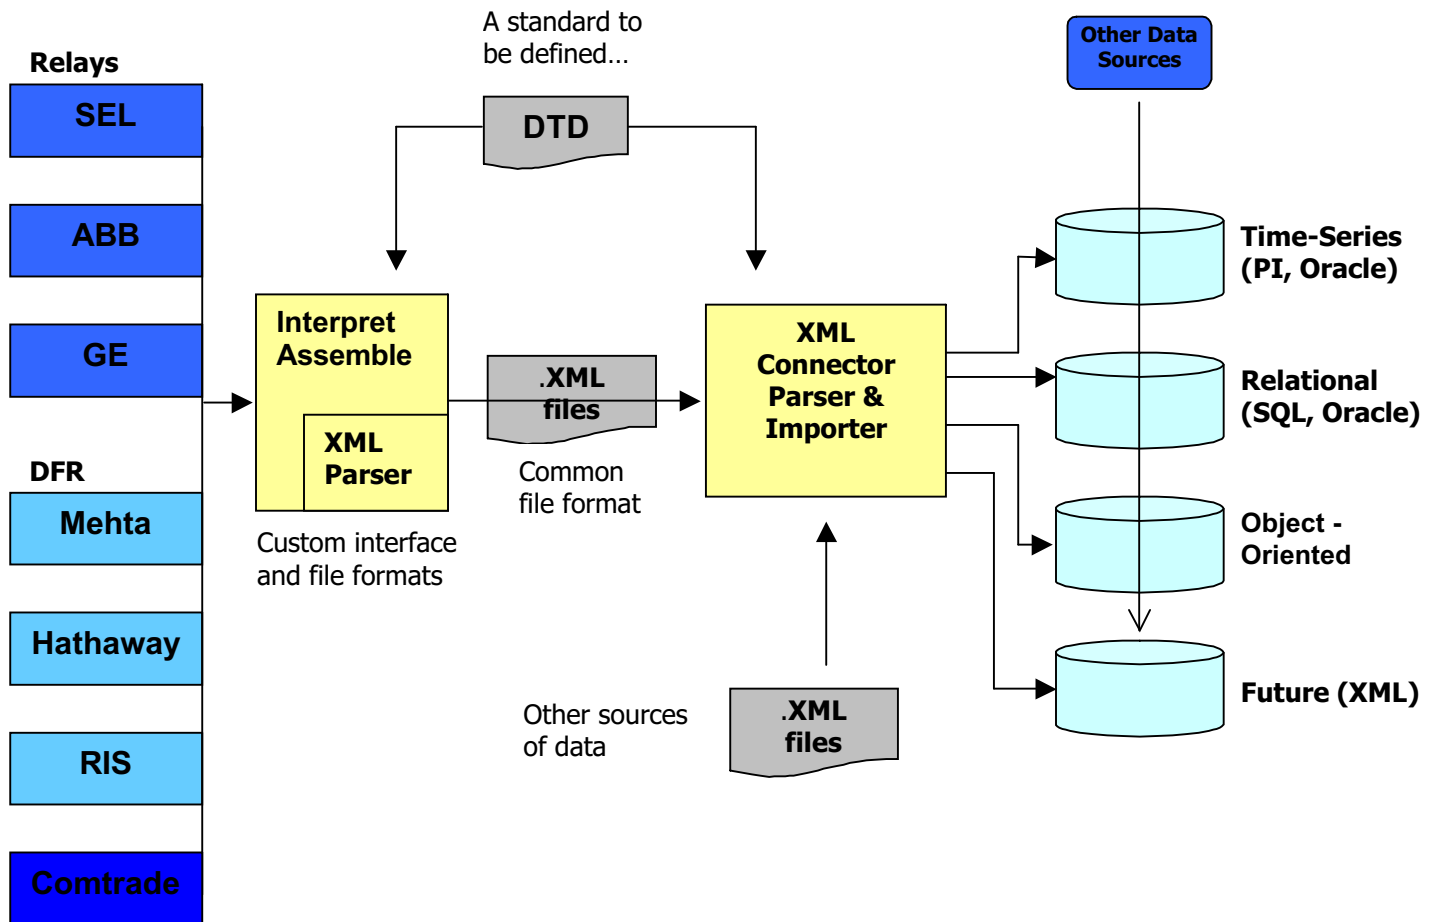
Relays

SEL

ABB

GE

DFR

Mehta

Hathaway

RIS

Comtrade

A standard to be defined…

DTD

Interpret Assemble

XML Parser

Custom interface and file formats

.XML files

Common file format

XML Connector Parser & Importer

Other sources of data

.XML files

Other Data Sources

Time-Series (PI, Oracle)

Relational (SQL, Oracle)

Object - Oriented

Future (XML)